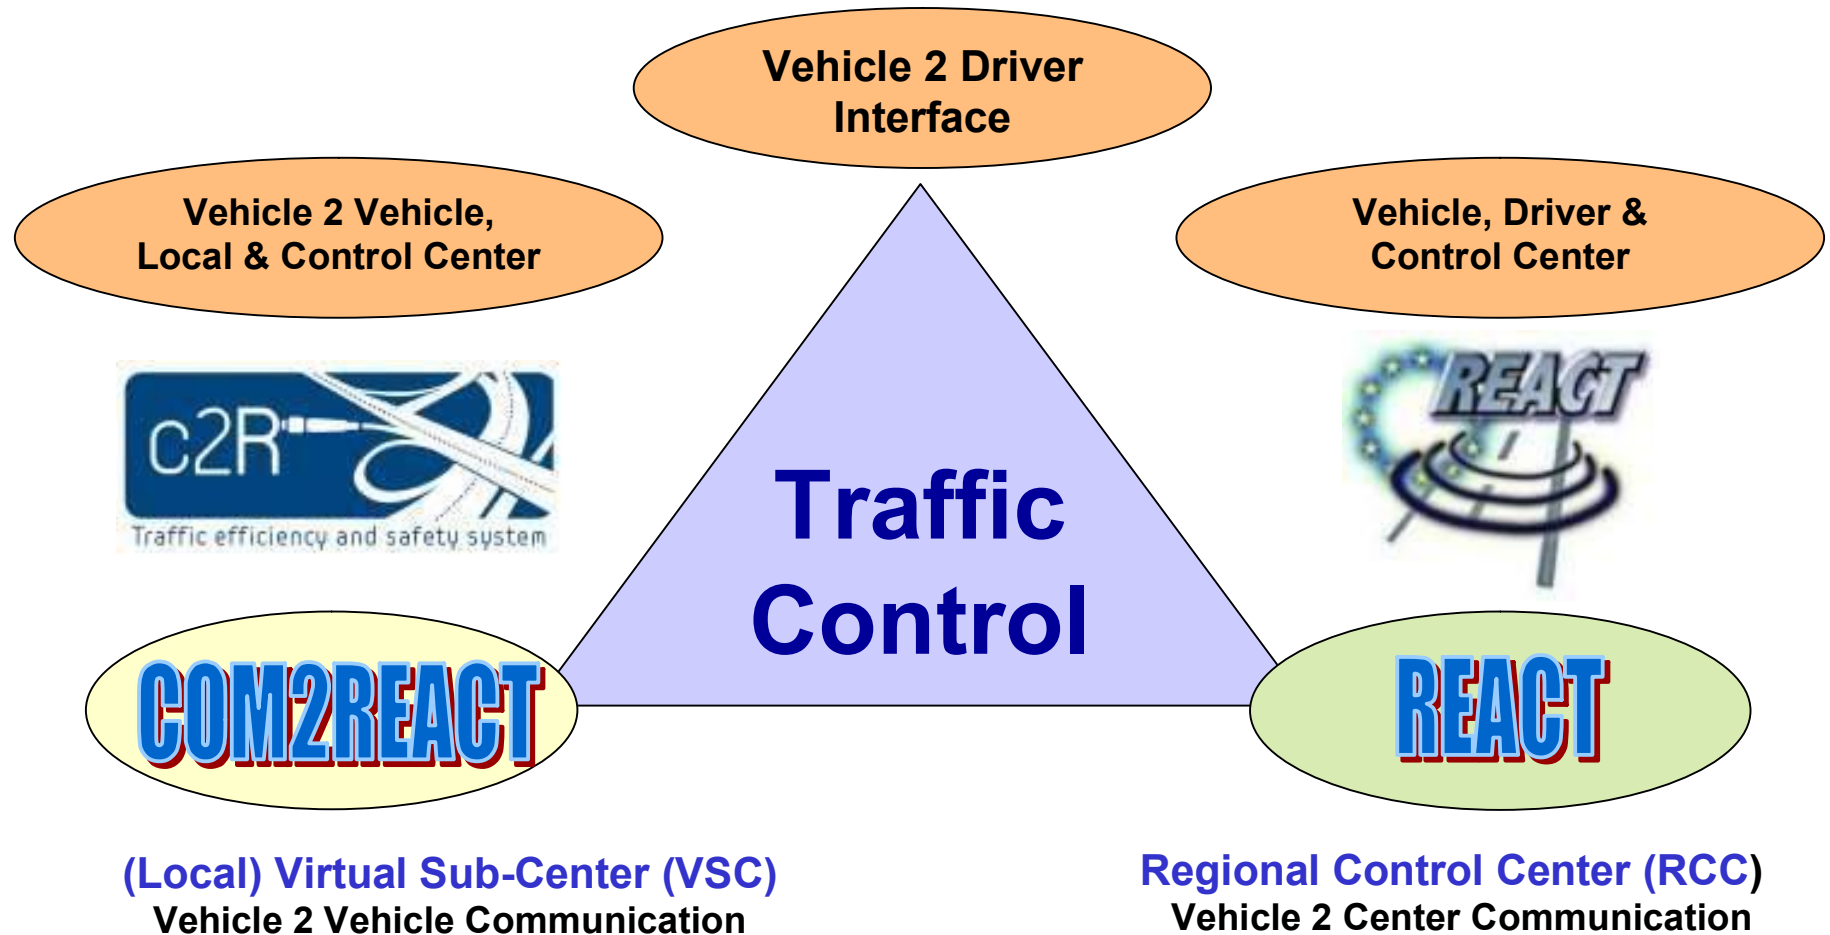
Vehicle 2 Driver Interface

Vehicle 2 Vehicle, Local & Control Center

Vehicle, Driver & Control Center

c2R

Traffic efficiency and safety system

REACT

Traffic Control

COM2REACT

REACT

(Local) Virtual Sub-Center (VSC)
Vehicle 2 Vehicle Communication

Regional Control Center (RCC)
Vehicle 2 Center Communication